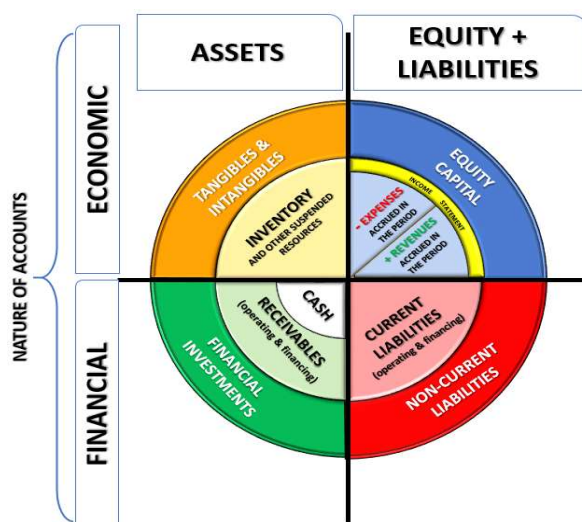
ASSETS

EQUITY + LIABILITIES

NATURE OF ACCOUNTS

ECONOMIC

FINANCIAL

TANGIBLES & INTANGIBLES

INVENTORY AND OTHER SUSPENDED RESOURCES

EQUITY CAPITAL

INCOME STATEMENT

- EXPENSES ACCRUED IN THE PERIOD

+ REVENUES ACCRUED IN THE PERIOD

CASH

RECEIVABLES (operating & financing)

FINANCIAL INVESTMENTS

CURRENT LIABILITIES (operating & financing)

NON-CURRENT LIABILITIES